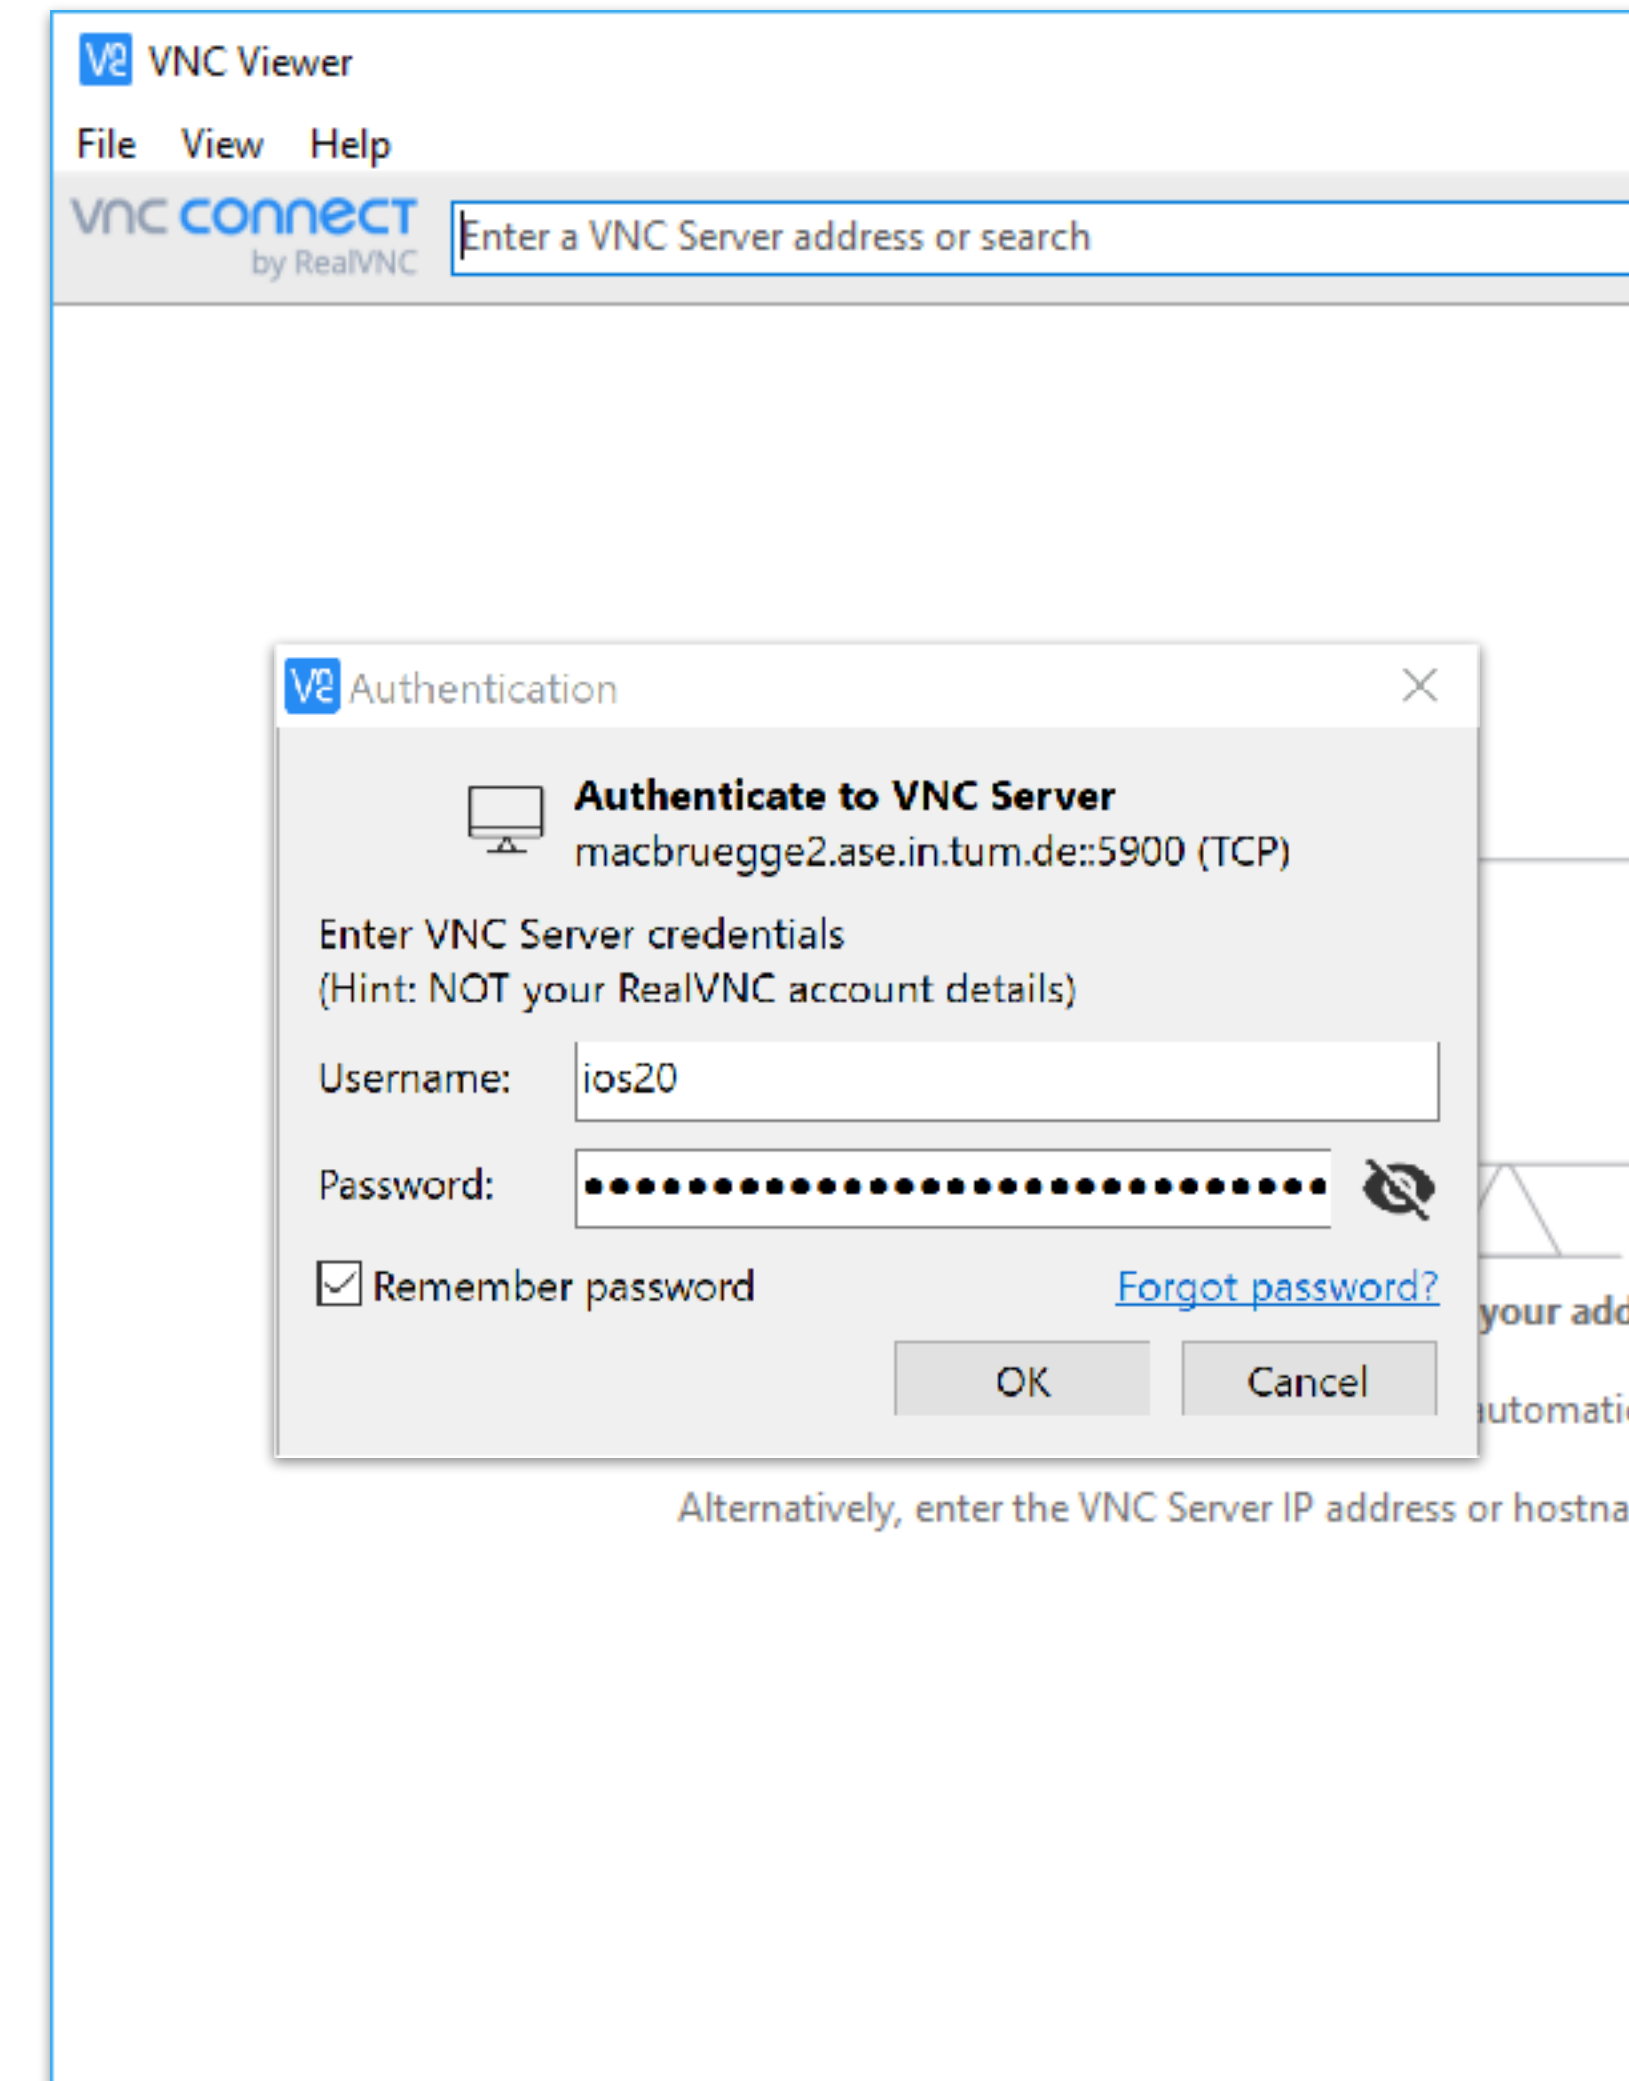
VNC Viewer

File View Help

vnc connect by RealVNC

Enter a VNC Server address or search

Authentication

Authenticate to VNC Server
macbruegge2.ase.in.tum.de::5900 (TCP)

Enter VNC Server credentials
(Hint: NOT your RealVNC account details)

Username: ios20

Password: ••••••••••••••••••••••••••••

Remember password

Forgot password?

OK Cancel

your add

utomati

Alternatively, enter the VNC Server IP address or hostna